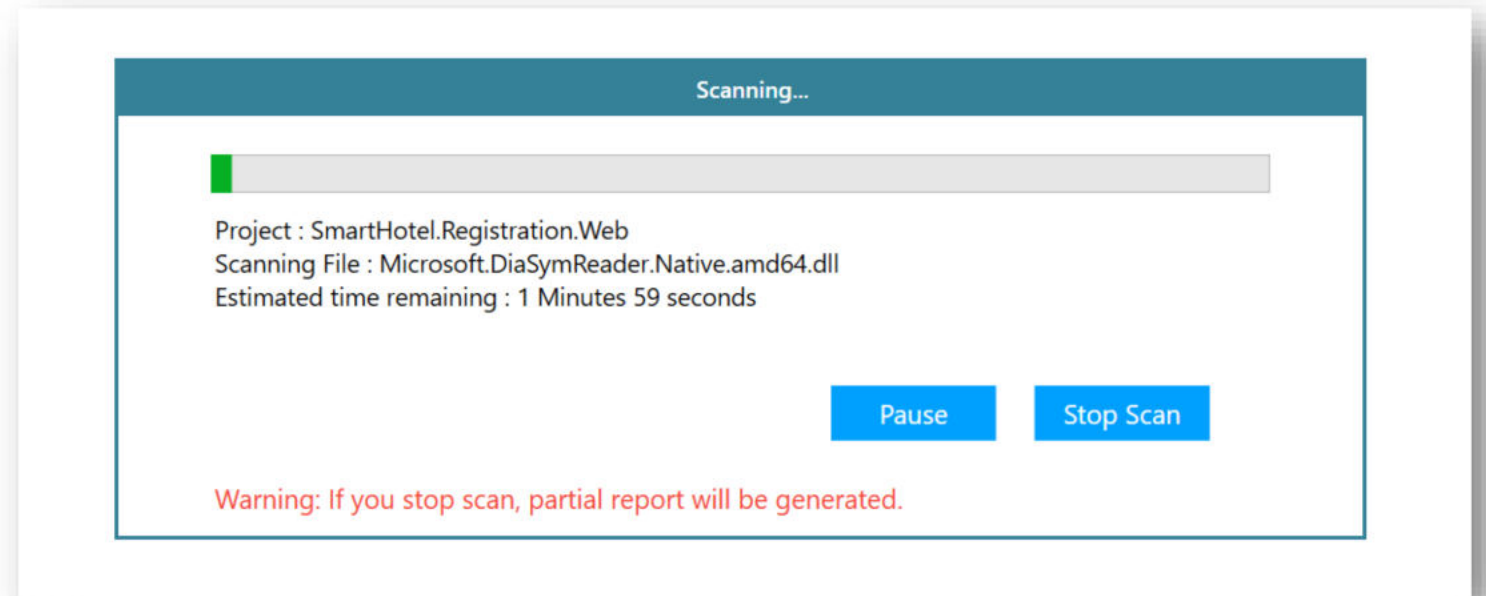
Scanning...

Project : SmartHotel.Registration.Web
Scanning File : Microsoft.DiaSymReader.Native.amd64.dll
Estimated time remaining : 1 Minutes 59 seconds

Pause

Stop Scan

Warning: If you stop scan, partial report will be generated.